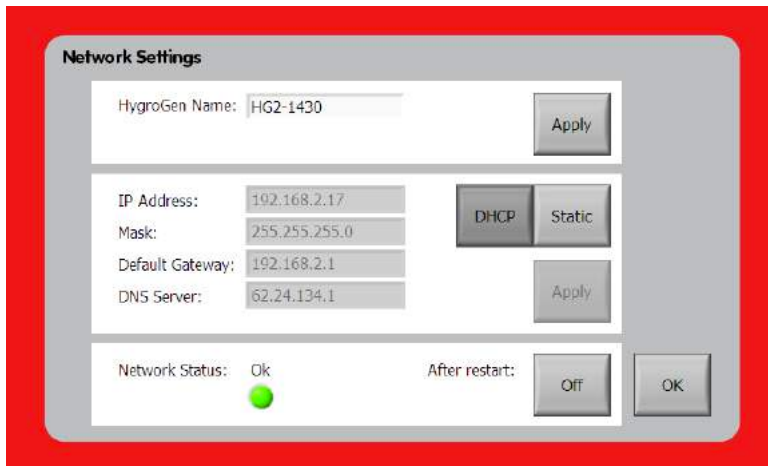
Network Settings

HygroGen Name: HG2-1430

Apply

IP Address: 192.168.2.17
Mask: 255.255.255.0
Default Gateway: 192.168.2.1
DNS Server: 62.24.134.1

DHCP Static

Apply

Network Status: Ok

After restart: Off

OK